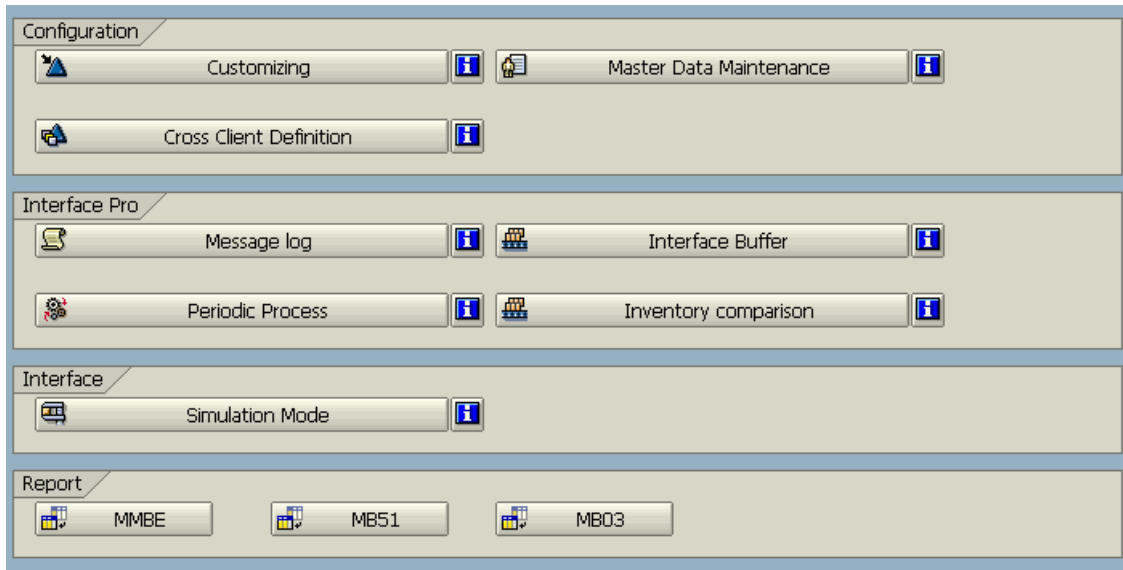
Configuration

Customizing

Master Data Maintenance

Cross Client Definition

Interface Pro

Message log

Interface Buffer

Periodic Process

Inventory comparison

Interface

Simulation Mode

Report

MMBE

MB51

MB03